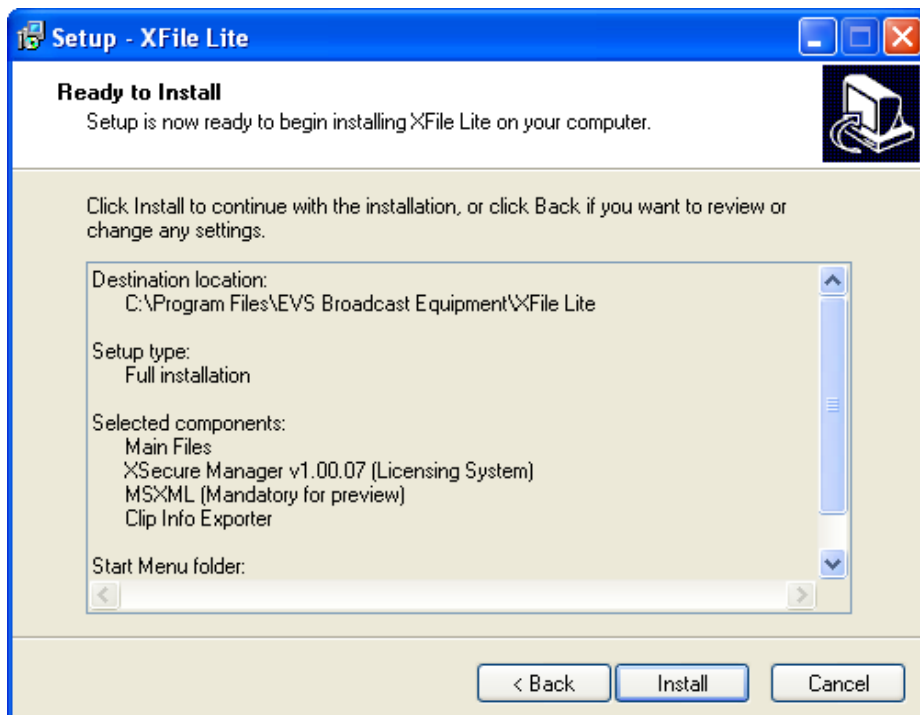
Setup - XFile Lite

Ready to Install
Setup is now ready to begin installing XFile Lite on your computer.

Click Install to continue with the installation, or click Back if you want to review or change any settings.

Destination location:
C:\Program Files\EVS Broadcast Equipment\XFile Lite

Setup type:
Full installation

Selected components:
Main Files
XSecure Manager v1.00.07 (Licensing System)
MSXML (Mandatory for preview)
Clip Info Exporter

Start Menu folder:

< Back
Install
Cancel